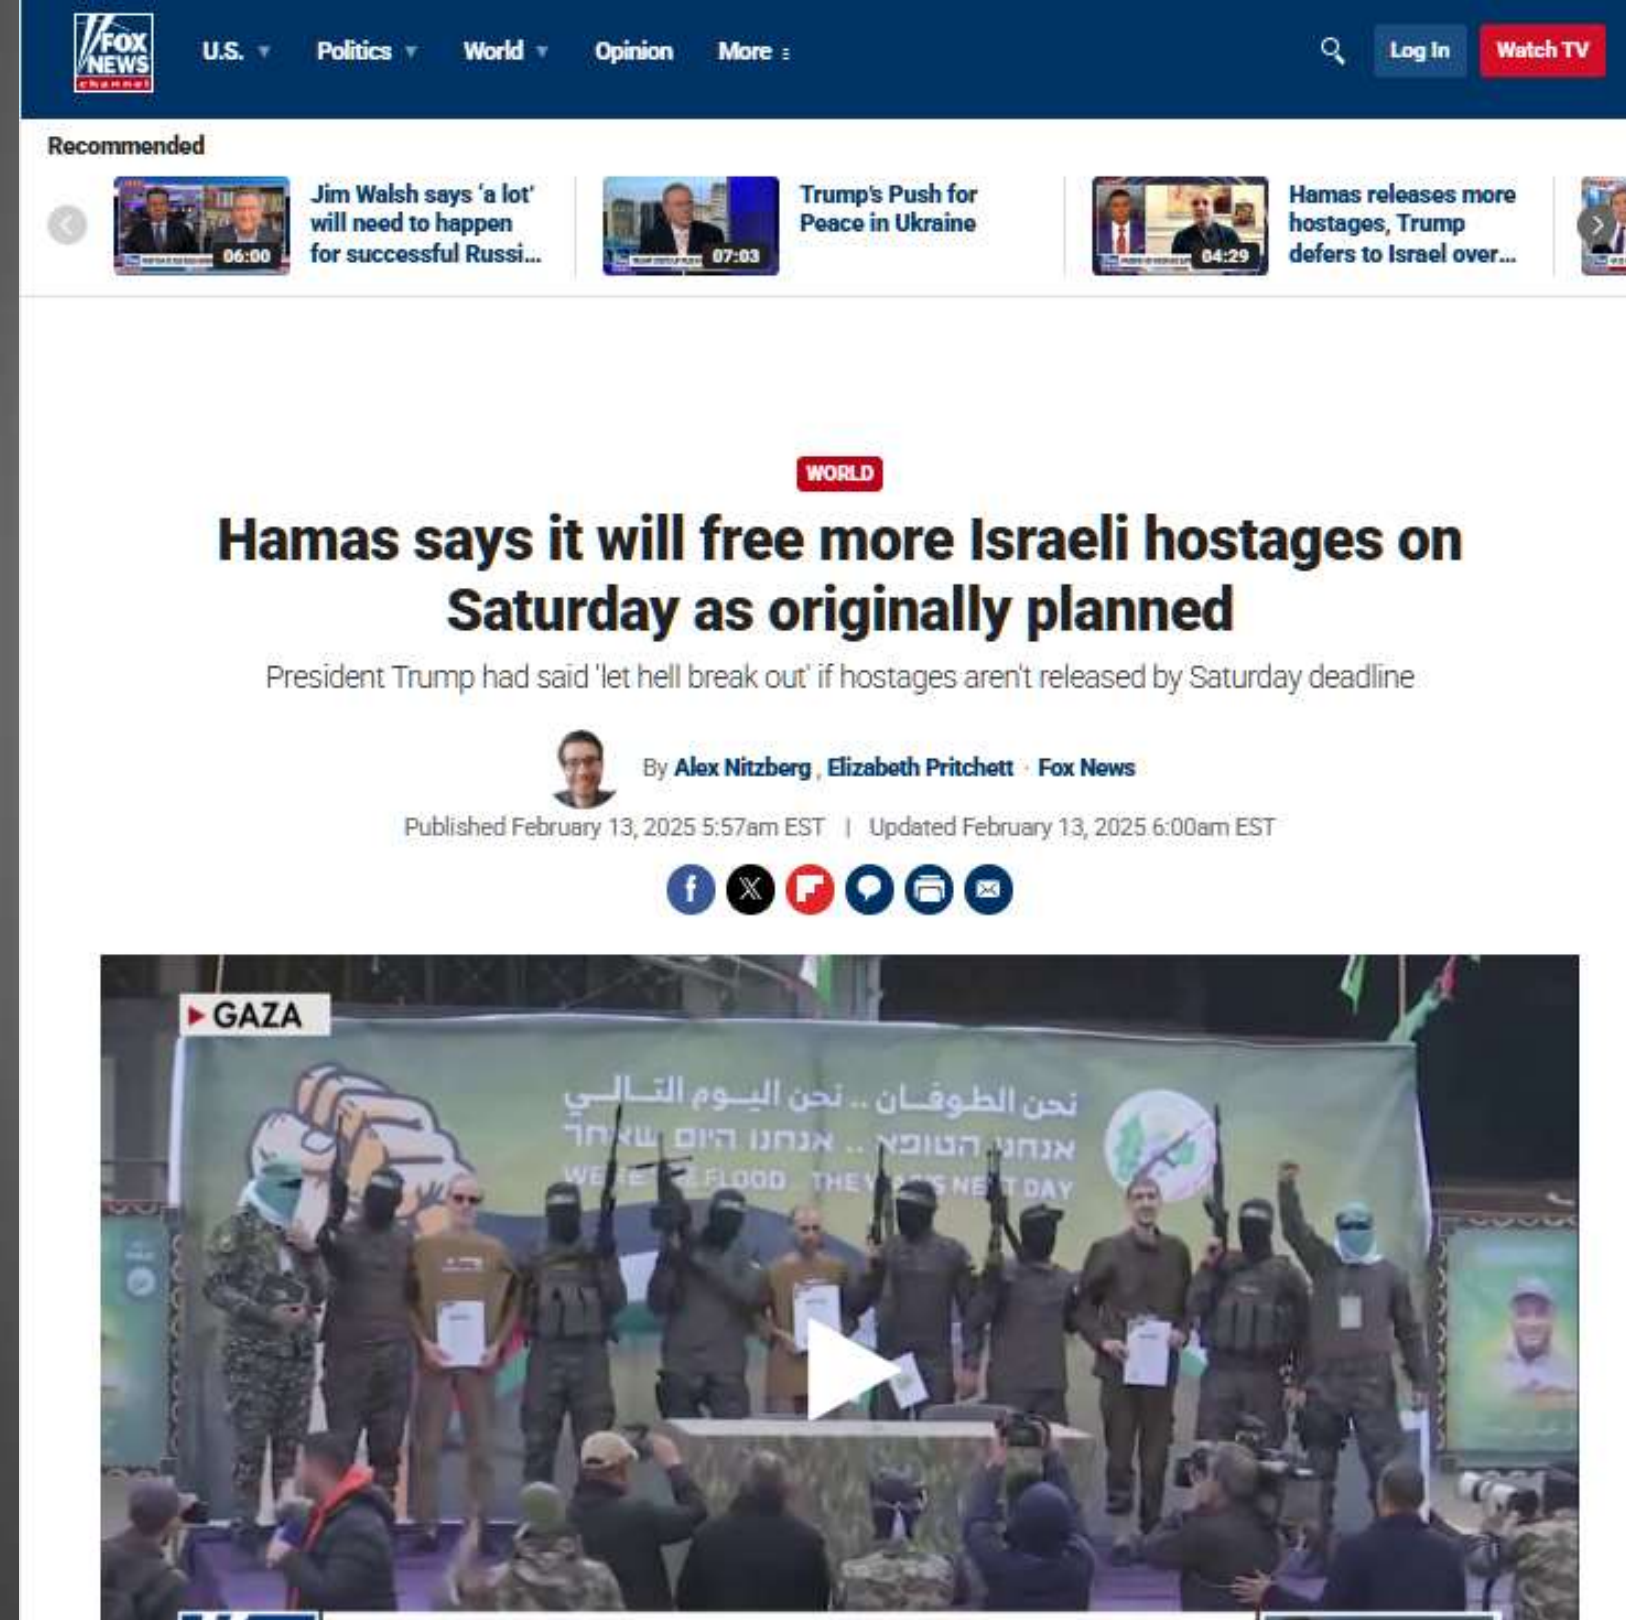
FOX NEWS channel

U.S. Politics World Opinion More

Log In Watch TV

Recommended

06:00 Jim Walsh says 'a lot' will need to happen for successful Russi...

07:03 Trump's Push for Peace in Ukraine

04:29 Hamas releases more hostages, Trump defers to Israel over...

WORLD

Hamas says it will free more Israeli hostages on Saturday as originally planned

President Trump had said 'let hell break out' if hostages aren't released by Saturday deadline

By Alex Nitzberg, Elizabeth Pritchett · Fox News

Published February 13, 2025 5:57am EST | Updated February 13, 2025 6:00am EST

GAZA

نحن الطوفان .. نحن اليوم التالي
אנחנו הטופא .. אנחנו היום שאחר
WE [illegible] FLOOD THE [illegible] NE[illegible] DAY